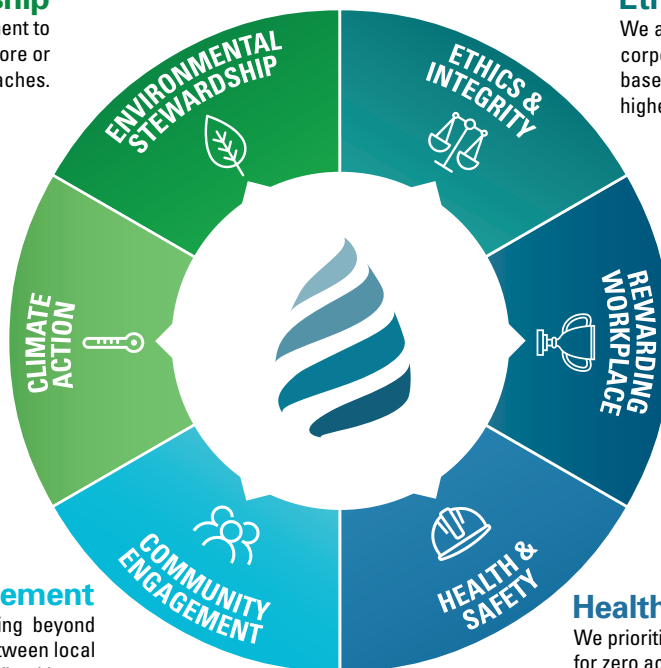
ship
ent to
ore or
aches.

Eth
We a
corp
base
highe

ENVIRONMENTAL STEWARDSHIP

ETHICS & INTEGRITY

CLIMATE ACTION

REWARDING WORKPLACE

COMMUNITY ENGAGEMENT

HEALTH & SAFETY

ement
ing beyond
tween local

Health
We prioriti
for zero ac